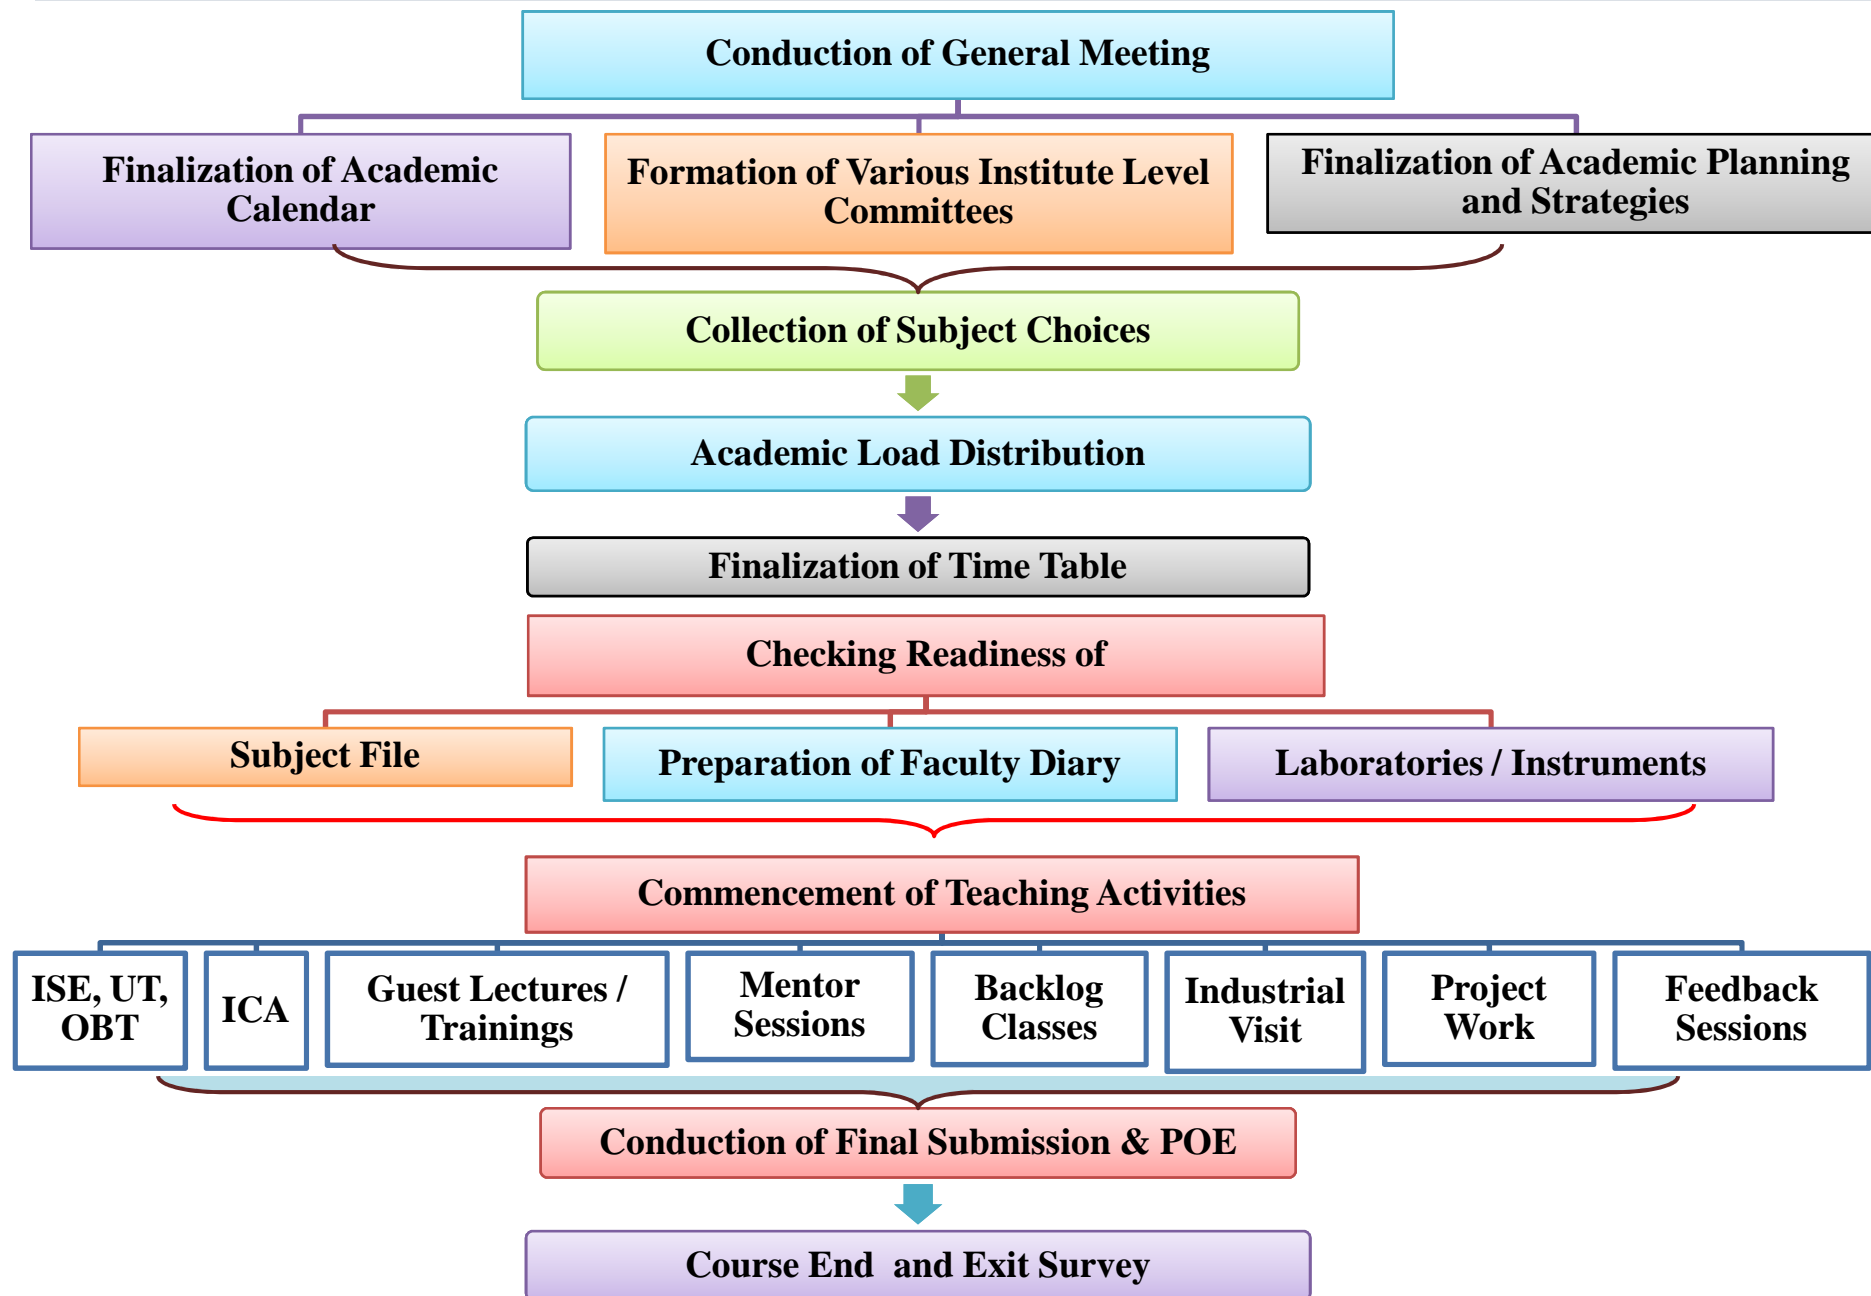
Conduction of General Meeting

Finalization of Academic Calendar

Formation of Various Institute Level Committees

Finalization of Academic Planning and Strategies

Collection of Subject Choices

Academic Load Distribution

Finalization of Time Table

Checking Readiness of

Subject File

Preparation of Faculty Diary

Laboratories / Instruments

Commencement of Teaching Activities

ISE, UT, OBT

ICA

Guest Lectures / Trainings

Mentor Sessions

Backlog Classes

Industrial Visit

Project Work

Feedback Sessions

Conduction of Final Submission & POE

Course End and Exit Survey